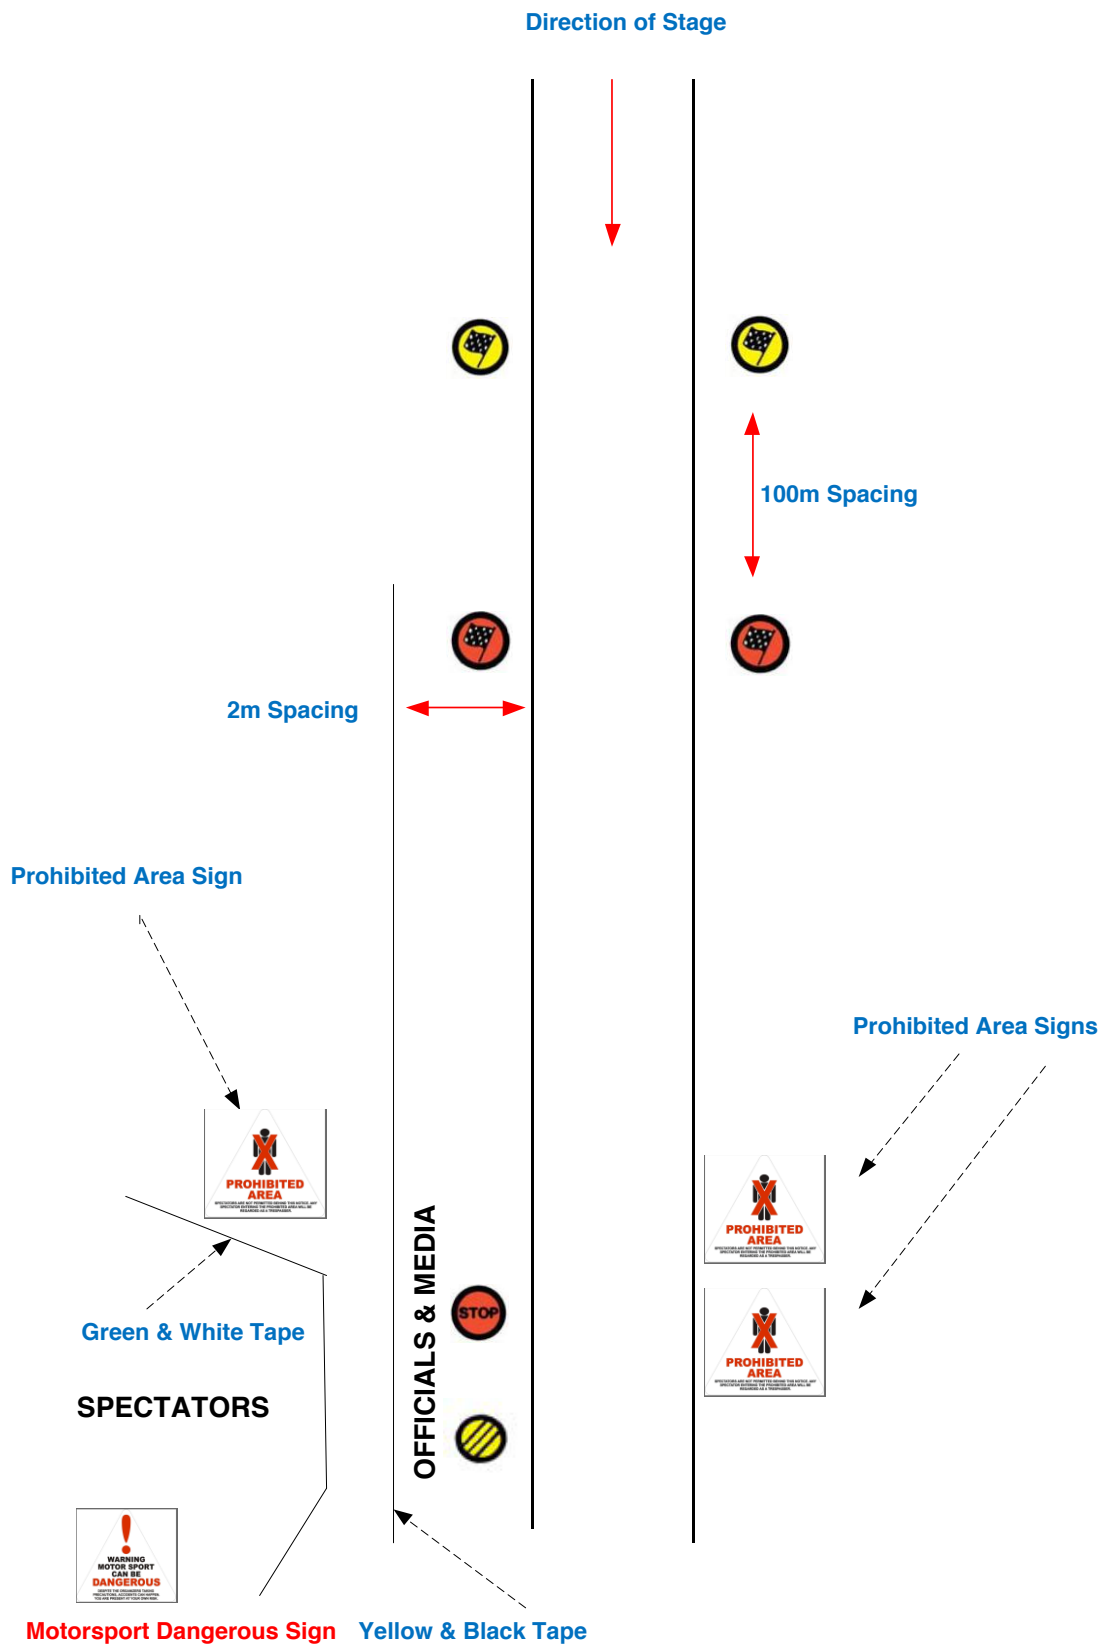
Direction of Stage

100m Spacing

2m Spacing

Prohibited Area Sign

PROHIBITED AREA

Prohibited Area Signs

PROHIBITED AREA

PROHIBITED AREA

OFFICIALS & MEDIA

STOP

Green & White Tape

SPECTATORS

WARNING MOTOR SPORT CAN BE DANGEROUS

Motorsport Dangerous Sign Yellow & Black Tape